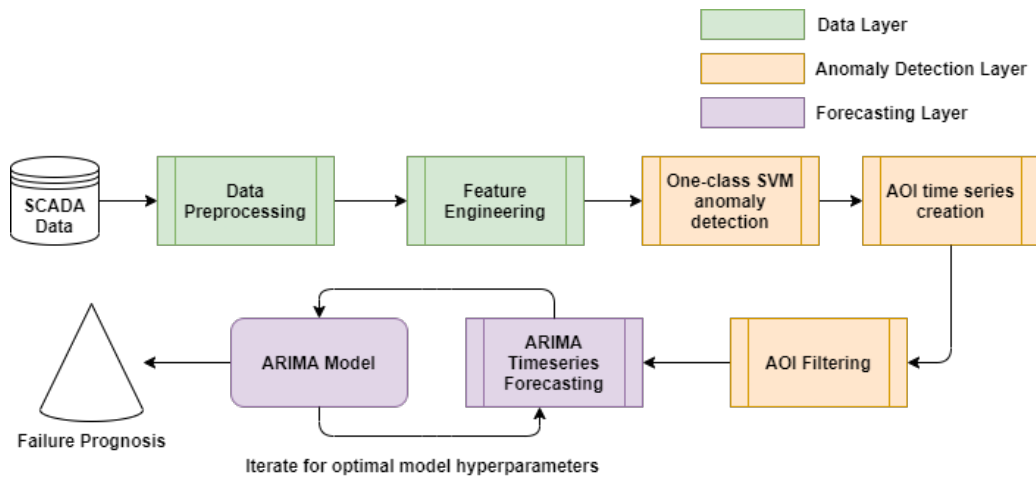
Data Layer

Anomaly Detection Layer

Forecasting Layer

SCADA Data

Data Preprocessing

Feature Engineering

One-class SVM anomaly detection

AOI time series creation

AOI Filtering

ARIMA Timeseries Forecasting

ARIMA Model

Failure Prognosis

Iterate for optimal model hyperparameters